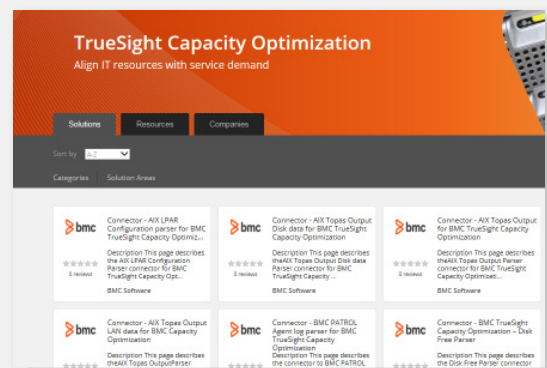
TrueSight Capacity Optimization
Align IT resources with service demand

Solutions Resources Companies

Sort by A-Z

Categories Solution Areas

bmc
0 reviews
Connector - AIX LPAR Configuration parser for BMC TrueSight Capacity Optimiz...
Description This page describes the AIX LPAR Configuration Parser connector for BMC TrueSight Capacity Opt...
BMC Software

bmc
0 reviews
Connector - AIX Topas Output Disk data for BMC TrueSight Capacity Optimization
Description This page describes theAIX Topas Output Disk data Parser connector for BMC TrueSight Capacity ...
BMC Software

bmc
0 reviews
Connector - AIX Topas Output for BMC TrueSight Capacity Optimization
Description This page describes theAIX Topas Output Parser connector for BMC TrueSight Capacity Optimizati...
BMC Software

bmc
Connector - AIX Topas Output LAN data for BMC Capacity Optimization
Description This page describes theAIX Topas OutputParser

bmc
Connector - BMC PATROL Agent log parser for BMC TrueSight Capacity Optimization
Description This page describes the connector to BMC PATROL

bmc
Connector - BMC TrueSight Capacity Optimization – Disk Free Parser
Description This page describes the Disk Free Parser used